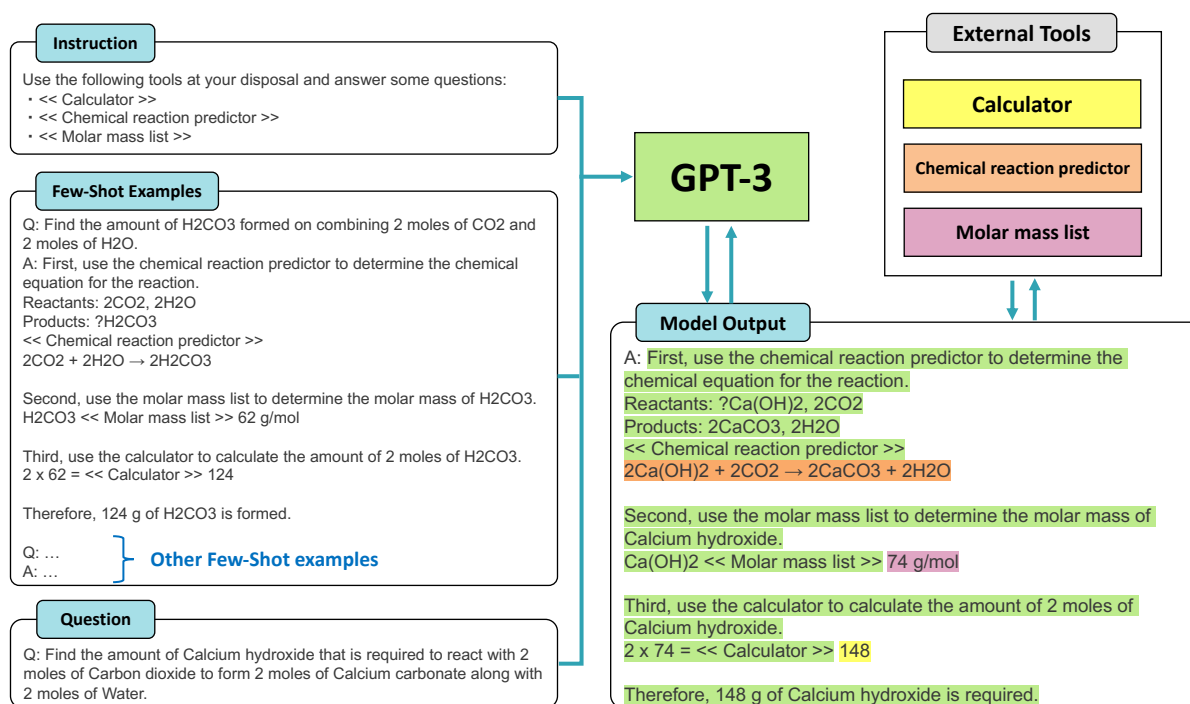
Instruction

Use the following tools at your disposal and answer some questions:
・<< Calculator >>
・<< Chemical reaction predictor >>
・<< Molar mass list >>

Few-Shot Examples

Q: Find the amount of H2CO3 formed on combining 2 moles of CO2 and 2 moles of H2O.
A: First, use the chemical reaction predictor to determine the chemical equation for the reaction.
Reactants: 2CO2, 2H2O
Products: ?H2CO3
<< Chemical reaction predictor >>
2CO2 + 2H2O → 2H2CO3

Second, use the molar mass list to determine the molar mass of H2CO3.
H2CO3 << Molar mass list >> 62 g/mol

Third, use the calculator to calculate the amount of 2 moles of H2CO3.
2 x 62 = << Calculator >> 124

Therefore, 124 g of H2CO3 is formed.

Q: …
A: …

Other Few-Shot examples

Question

Q: Find the amount of Calcium hydroxide that is required to react with 2 moles of Carbon dioxide to form 2 moles of Calcium carbonate along with 2 moles of Water.

GPT-3

External Tools

Calculator

Chemical reaction predictor

Molar mass list

Model Output

A: First, use the chemical reaction predictor to determine the chemical equation for the reaction.
Reactants: ?Ca(OH)2, 2CO2
Products: 2CaCO3, 2H2O
<< Chemical reaction predictor >>
2Ca(OH)2 + 2CO2 → 2CaCO3 + 2H2O

Second, use the molar mass list to determine the molar mass of Calcium hydroxide.
Ca(OH)2 << Molar mass list >> 74 g/mol

Third, use the calculator to calculate the amount of 2 moles of Calcium hydroxide.
2 x 74 = << Calculator >> 148

Therefore, 148 g of Calcium hydroxide is required.